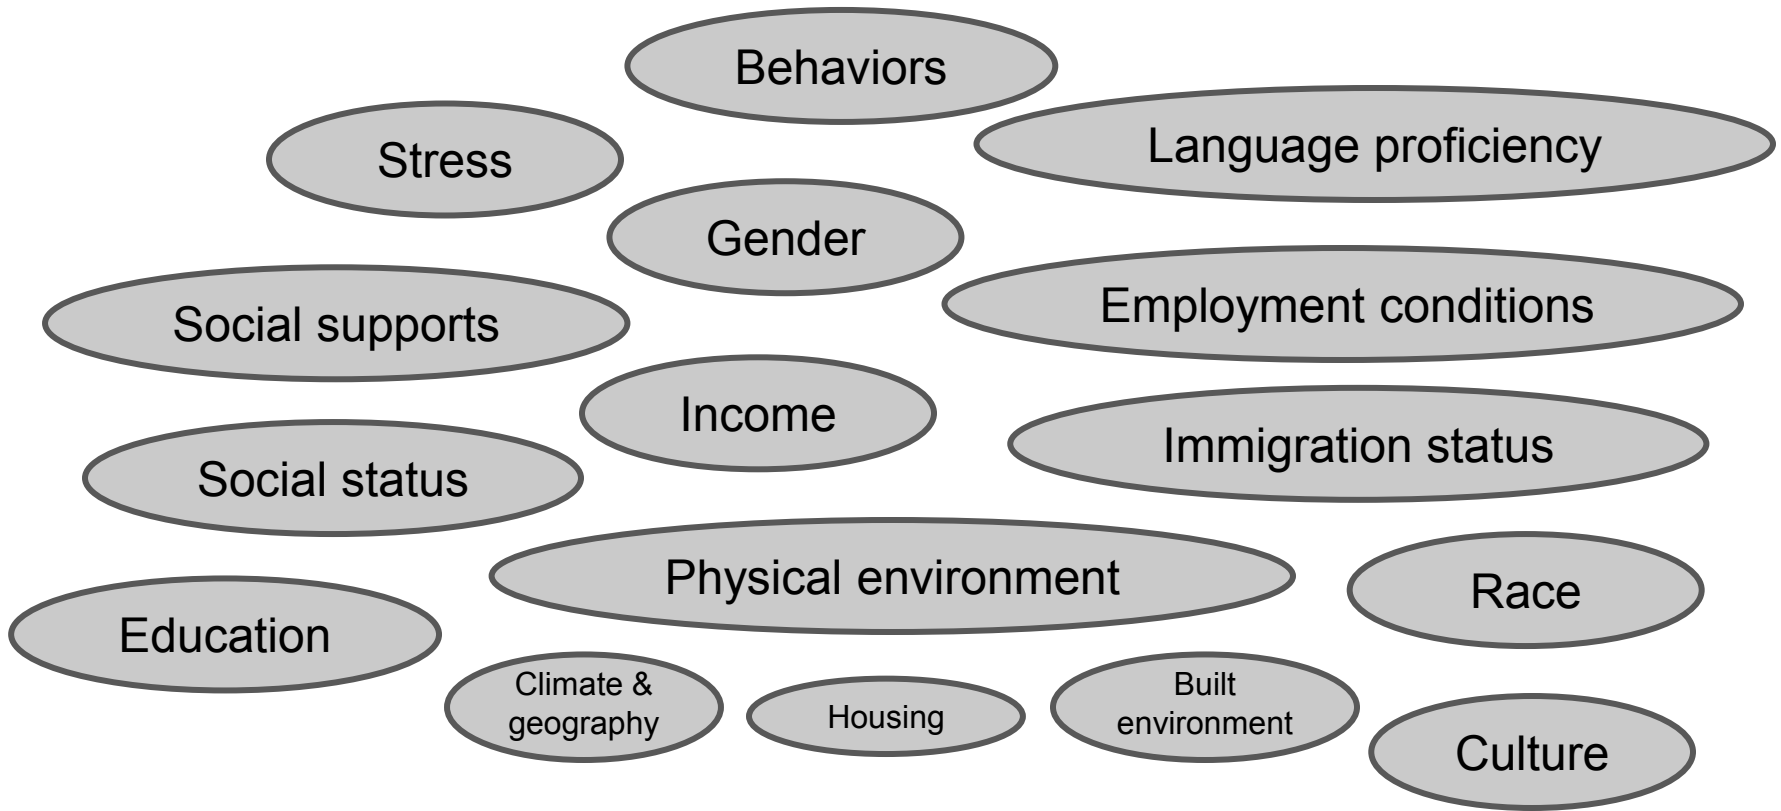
Behaviors

Stress

Language proficiency

Gender

Social supports

Employment conditions

Income

Immigration status

Social status

Physical environment

Race

Education

Climate & geography

Housing

Built environment

Culture